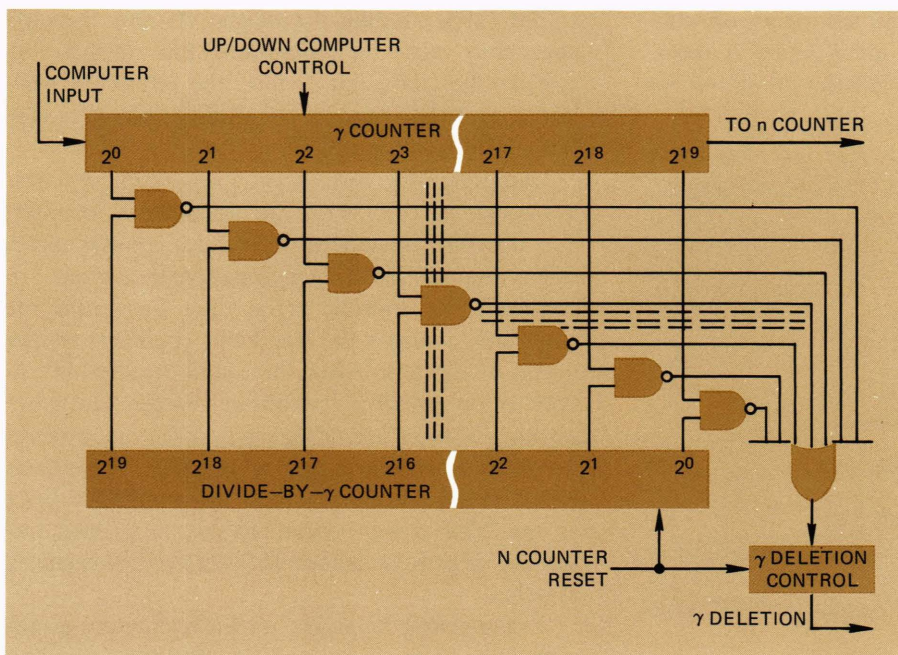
UP/DOWN COMPUTER CONTROL

COMPUTER INPUT

$\gamma$ COUNTER

TO n COUNTER

$2^0$ $2^1$ $2^2$ $2^3$ $2^{17}$ $2^{18}$ $2^{19}$

$2^{19}$ $2^{18}$ $2^{17}$ $2^{16}$ $2^2$ $2^1$ $2^0$

DIVIDE–BY–$\gamma$ COUNTER

N COUNTER RESET

$\gamma$ DELETION CONTROL

$\gamma$ DELETION